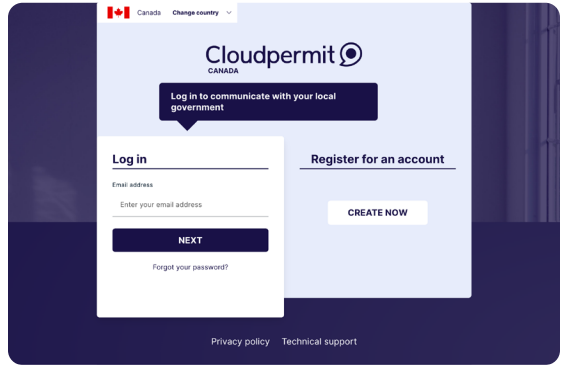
Canada Change country

Cloudpermit
CANADA

Log in to communicate with your local government

Log in

Email address

Enter your email address

NEXT

Forgot your password?

Register for an account

CREATE NOW

Privacy policy Technical support